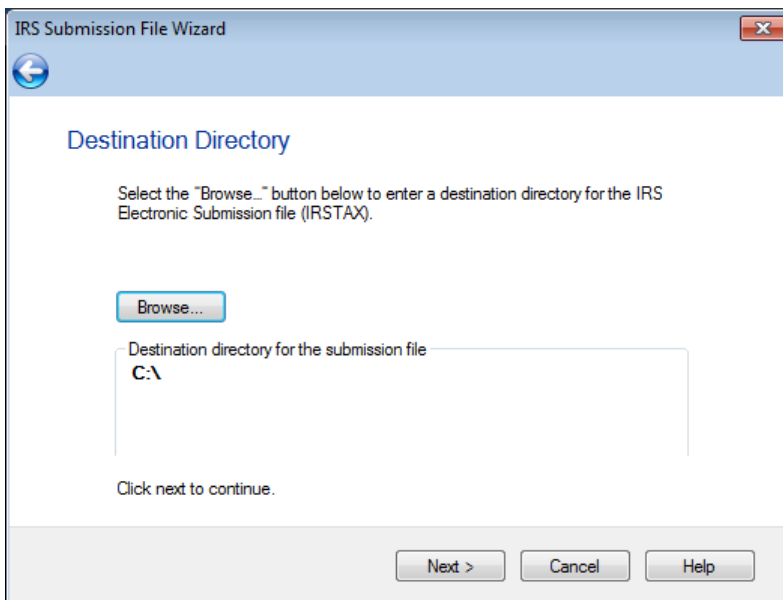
IRS Submission File Wizard

Destination Directory

Select the "Browse..." button below to enter a destination directory for the IRS Electronic Submission file (IRSTAX).

Browse...

Destination directory for the submission file

C:\

Click next to continue.

Next >

Cancel

Help